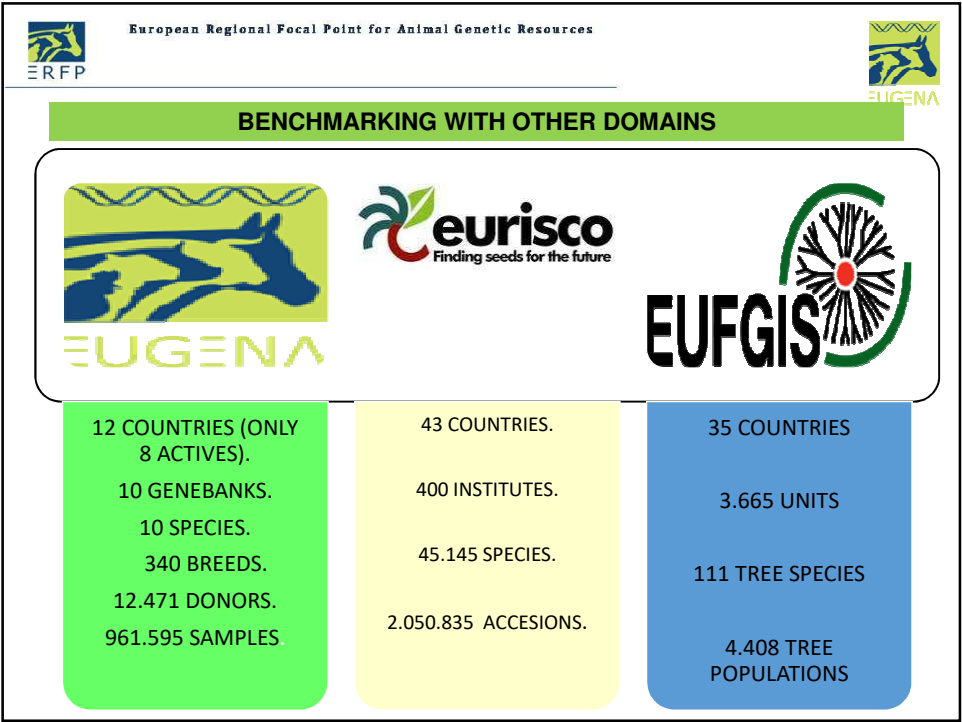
ERFP

European Regional Focal Point for Animal Genetic Resources

EUGENA

BENCHMARKING WITH OTHER DOMAINS

EUGENA

eurisco
Finding seeds for the future

EUFGIS

12 COUNTRIES (ONLY 8 ACTIVES).

10 GENEBANKS.

10 SPECIES.

340 BREEDS.

12.471 DONORS.

961.595 SAMPLES.

43 COUNTRIES.

400 INSTITUTES.

45.145 SPECIES.

2.050.835 ACCESIONS.

35 COUNTRIES

3.665 UNITS

111 TREE SPECIES

4.408 TREE POPULATIONS